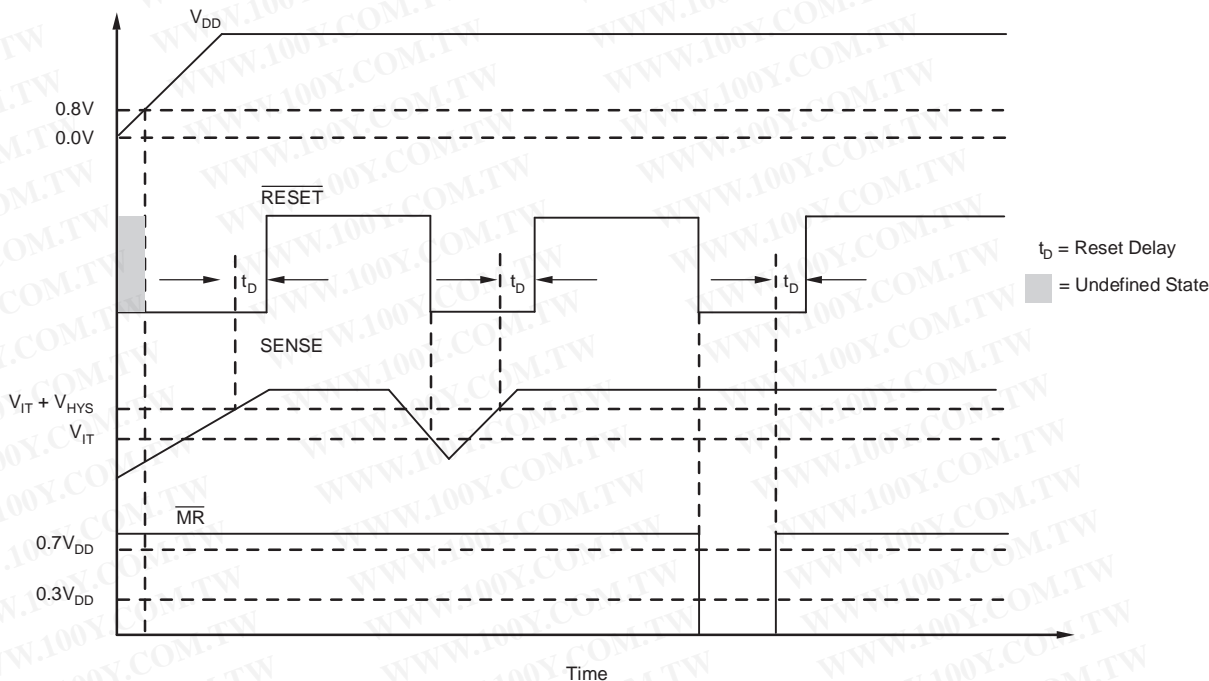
$V_{DD}$

0.8V
0.0V

$\overline{RESET}$

$t_D$ $t_D$ $t_D$

$t_D$ = Reset Delay

= Undefined State

SENSE

$V_{IT} + V_{HYS}$
$V_{IT}$

$\overline{MR}$

$0.7V_{DD}$

$0.3V_{DD}$

Time

WWW.100Y.COM.TW